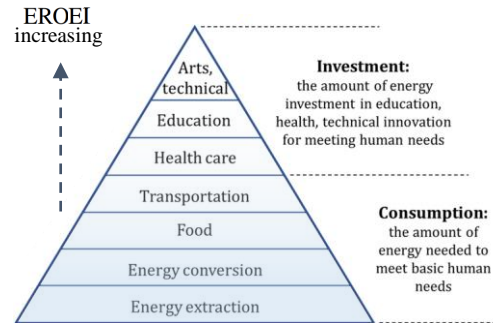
EROEI
increasing

Arts, technical

Education

Health care

Transportation

Food

Energy conversion

Energy extraction

Investment:
the amount of energy investment in education, health, technical innovation for meeting human needs

Consumption:
the amount of energy needed to meet basic human needs